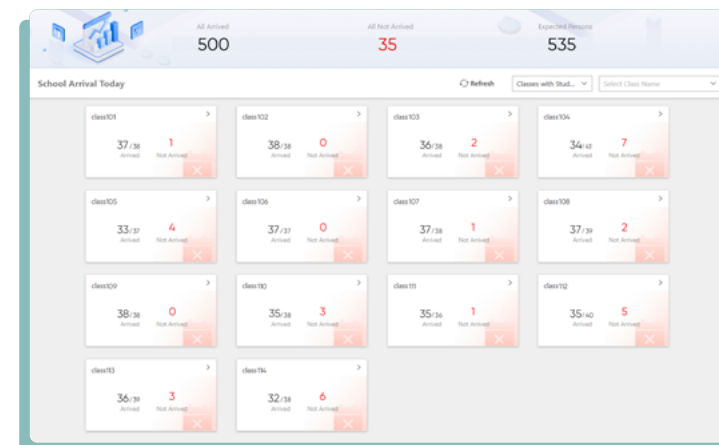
All Arrived
500

All Not Arrived
35

Expected Persons
535

School Arrival Today

Refresh

Classes with Stud...

Select Class Name

class101
37/38 Arrived
1 Not Arrived

class102
38/38 Arrived
0 Not Arrived

class103
36/38 Arrived
2 Not Arrived

class104
34/41 Arrived
7 Not Arrived

class105
33/37 Arrived
4 Not Arrived

class106
37/37 Arrived
0 Not Arrived

class107
37/38 Arrived
1 Not Arrived

class108
37/39 Arrived
2 Not Arrived

class109
38/38 Arrived
0 Not Arrived

class110
35/38 Arrived
3 Not Arrived

class111
35/36 Arrived
1 Not Arrived

class112
35/40 Arrived
5 Not Arrived

class113
36/39 Arrived
3 Not Arrived

class114
32/38 Arrived
6 Not Arrived